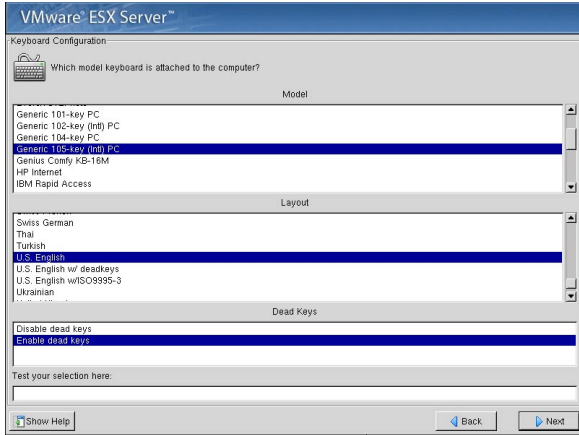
VMware® ESX Server™

Keyboard Configuration

Which model keyboard is attached to the computer?

Model

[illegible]
Generic 101-key PC
Generic 102-key (Intl) PC
Generic 104-key PC
Generic 105-key (Intl) PC
Genius Comfy KB-16M
HP Internet
IBM Rapid Access

Layout

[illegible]
Swiss German
Thai
Turkish
U.S. English
U.S. English w/ deadkeys
U.S. English w/ISO9995-3
Ukrainian
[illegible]

Dead Keys

Disable dead keys
Enable dead keys

Test your selection here:

Show Help

Back

Next